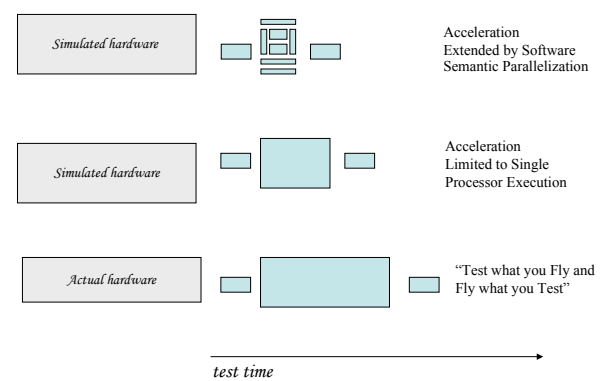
Simulated hardware

Acceleration
Extended by Software
Semantic Parallelization

Simulated hardware

Acceleration
Limited to Single
Processor Execution

Actual hardware

"Test what you Fly and Fly what you Test"

test time